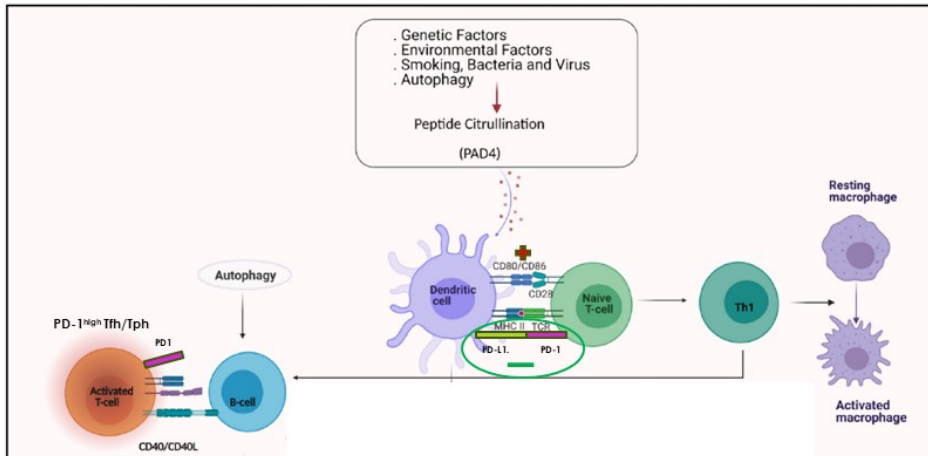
. Genetic Factors
. Environmental Factors
. Smoking, Bacteria and Virus
. Autophagy

Peptide Citrullination

(PAD4)

Resting macrophage

Autophagy

Dendritic cell

CD80/CD86

CD28

Naive T-cell

Th1

MHC II

TCR

PD-L1

PD-1

PD-1$^{high}$ Tfh/Tph

PD1

Activated T-cell

B-cell

CD40/CD40L

Activated macrophage